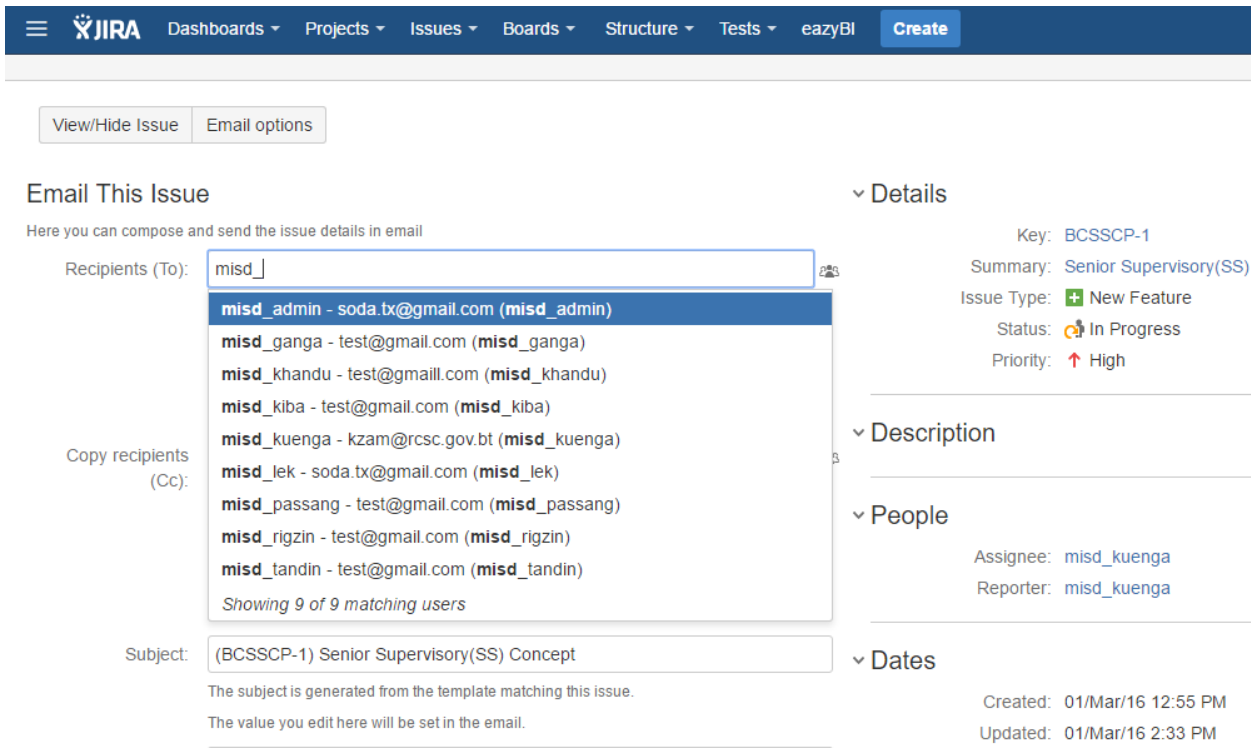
JIRA Dashboards ▾ Projects ▾ Issues ▾ Boards ▾ Structure ▾ Tests ▾ eazyBI Create

View/Hide Issue | Email options

Email This Issue

Here you can compose and send the issue details in email

Recipients (To): misd_

misd_admin - soda.tx@gmail.com (misd_admin)
misd_ganga - test@gmail.com (misd_ganga)
misd_khandu - test@gmaill.com (misd_khandu)
misd_kiba - test@gmail.com (misd_kiba)
misd_kuenga - kzam@rcsc.gov.bt (misd_kuenga)
misd_lek - soda.tx@gmail.com (misd_lek)
misd_passang - test@gmail.com (misd_passang)
misd_rigzin - test@gmail.com (misd_rigzin)
misd_tandin - test@gmail.com (misd_tandin)
Showing 9 of 9 matching users

Copy recipients (Cc):

Subject: (BCSSCP-1) Senior Supervisory(SS) Concept

The subject is generated from the template matching this issue.

The value you edit here will be set in the email.

Details

Key: BCSSCP-1
Summary: Senior Supervisory(SS)
Issue Type: New Feature
Status: In Progress
Priority: High

Description

People

Assignee: misd_kuenga
Reporter: misd_kuenga

Dates

Created: 01/Mar/16 12:55 PM
Updated: 01/Mar/16 2:33 PM